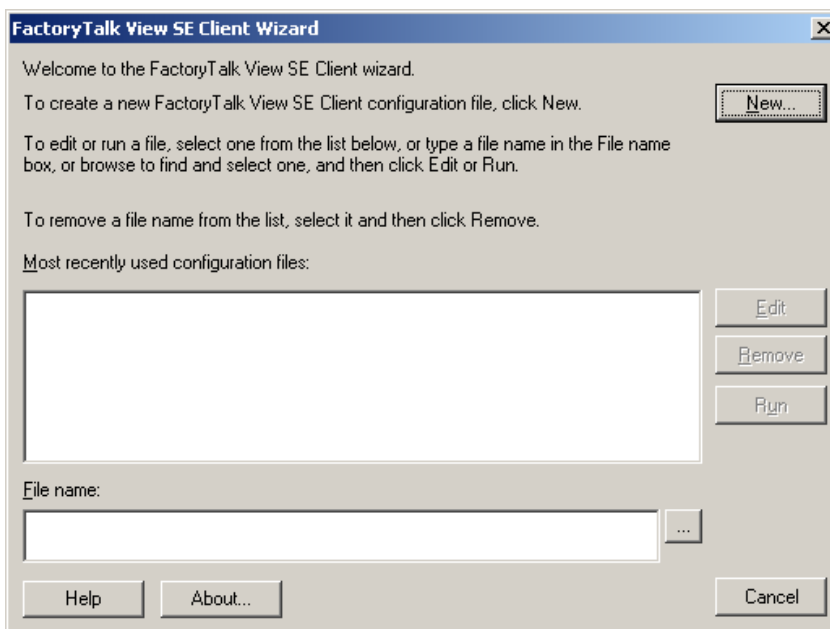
FactoryTalk View SE Client Wizard

Welcome to the FactoryTalk View SE Client wizard.

To create a new FactoryTalk View SE Client configuration file, click New.

New...

To edit or run a file, select one from the list below, or type a file name in the File name box, or browse to find and select one, and then click Edit or Run.

To remove a file name from the list, select it and then click Remove.

Most recently used configuration files:

Edit

Remove

Run

File name:

...

Help

About...

Cancel